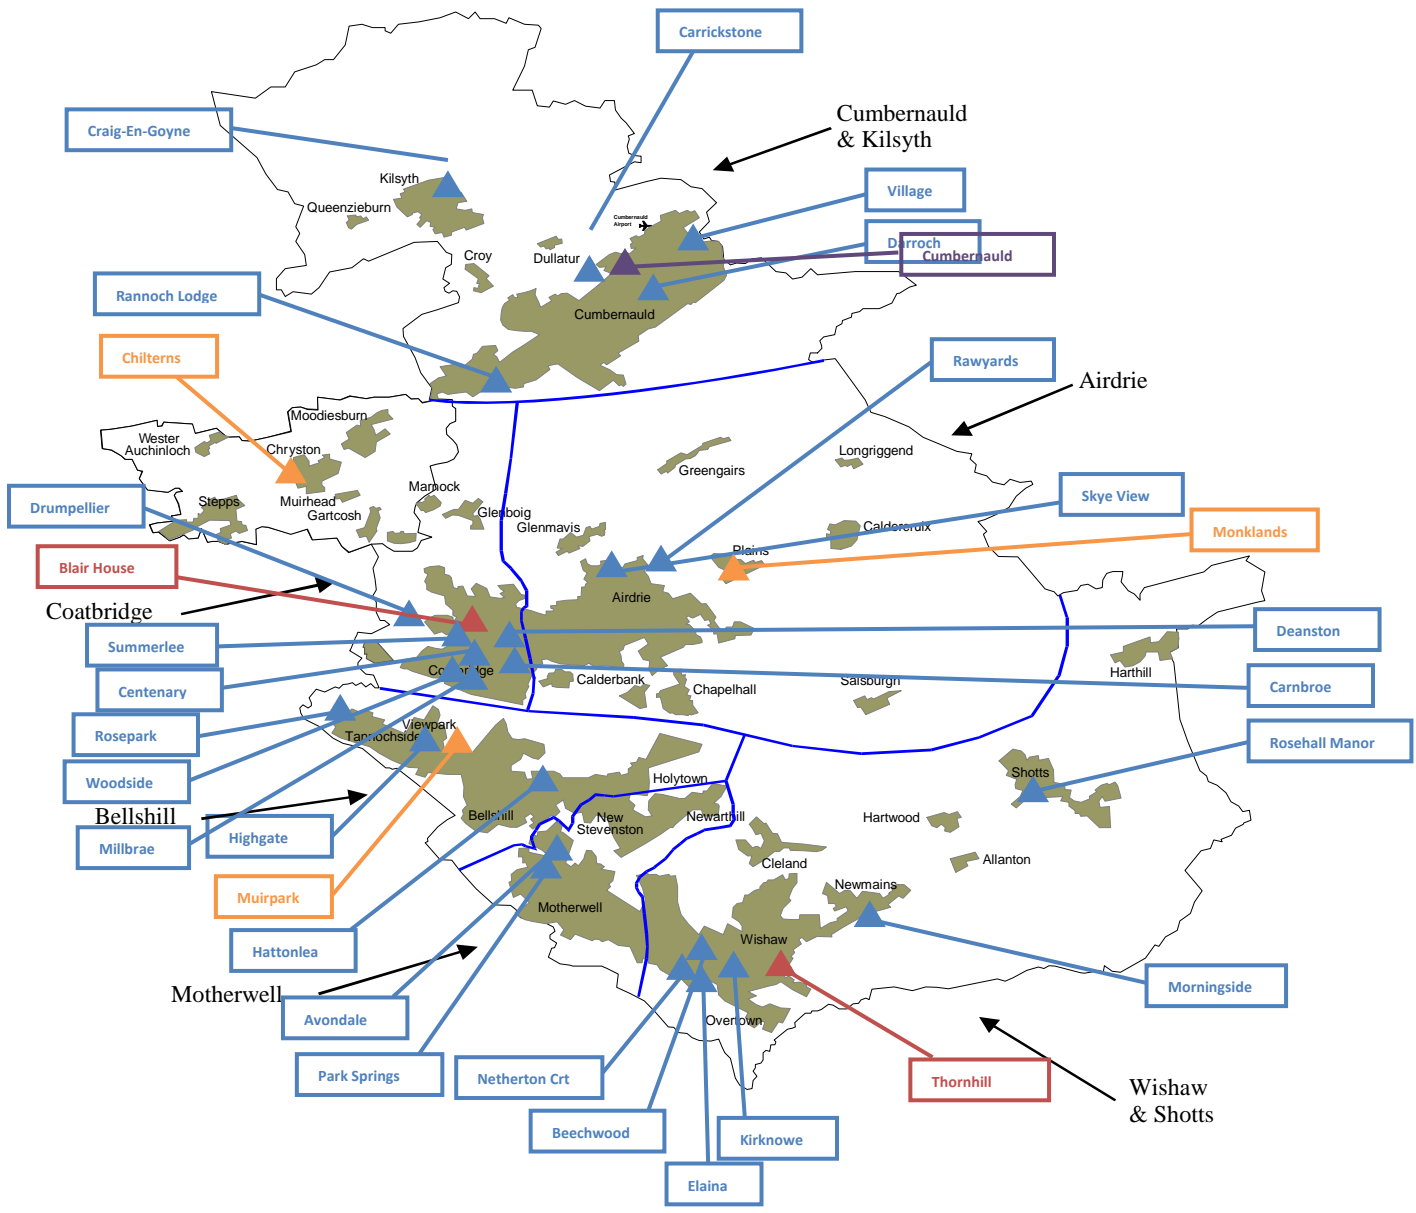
Carrickstone

Craig-En-Goyne

Cumbernauld & Kilsyth

Village

Darroch

Cumbernauld

Rannoch Lodge

Chilterns

Rawyards

Airdrie

Skye View

Monklands

Drumpellier

Blair House

Coatbridge

Summerlee

Deanston

Centenary

Carnbroe

Rosepark

Rosehall Manor

Woodside

Bellshill

Highgate

Millbrae

Muirpark

Hattonlea

Motherwell

Avondale

Park Springs

Netherton Crt

Beechwood

Elaina

Kirknowe

Thornhill

Morningside

Wishaw & Shotts

Kilsyth
Queenzieburn
Croy
Dullatur
Cumbernauld Airport
Cumbernauld
Moodiesburn
Wester Auchinloch
Chryston
Stepps
Muirhead
Gartcosh
Marnock
Glenboig
Glenmavis
Greengairs
Longriggend
Caldercruix
Plains
Airdrie
Coatbridge
Calderbank
Chapelhall
Salsburgh
Harthill
Viewpark
Tannochside
Holytown
Bellshill
New Stevenston
Newarthill
Hartwood
Shotts
Cleland
Allanton
Newmains
Motherwell
Wishaw
Overtown